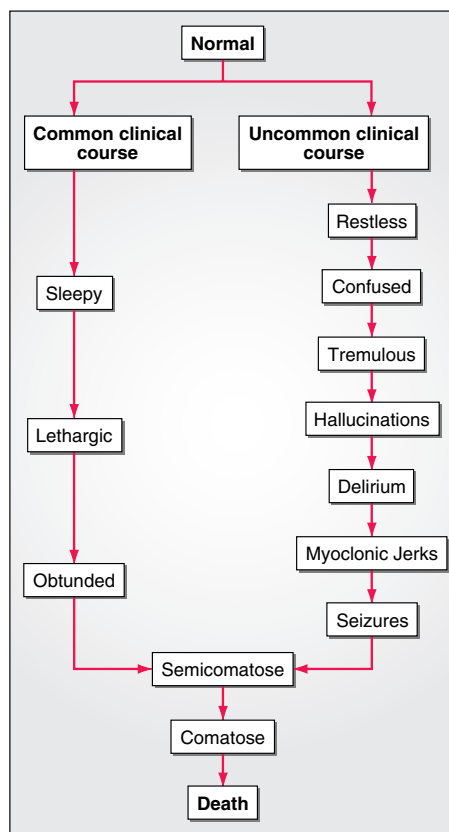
Normal

Common clinical course

Uncommon clinical course

Restless

Sleepy

Confused

Tremulous

Lethargic

Hallucinations

Delirium

Myoclonic Jerks

Obtunded

Seizures

Semicomatose

Comatose

Death